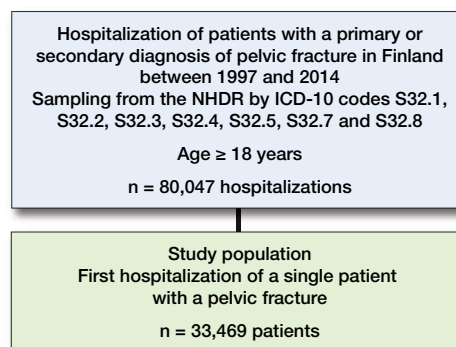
Hospitalization of patients with a primary or secondary diagnosis of pelvic fracture in Finland between 1997 and 2014
Sampling from the NHDR by ICD-10 codes S32.1, S32.2, S32.3, S32.4, S32.5, S32.7 and S32.8

Age ≥ 18 years

n = 80,047 hospitalizations

Study population
First hospitalization of a single patient with a pelvic fracture

n = 33,469 patients